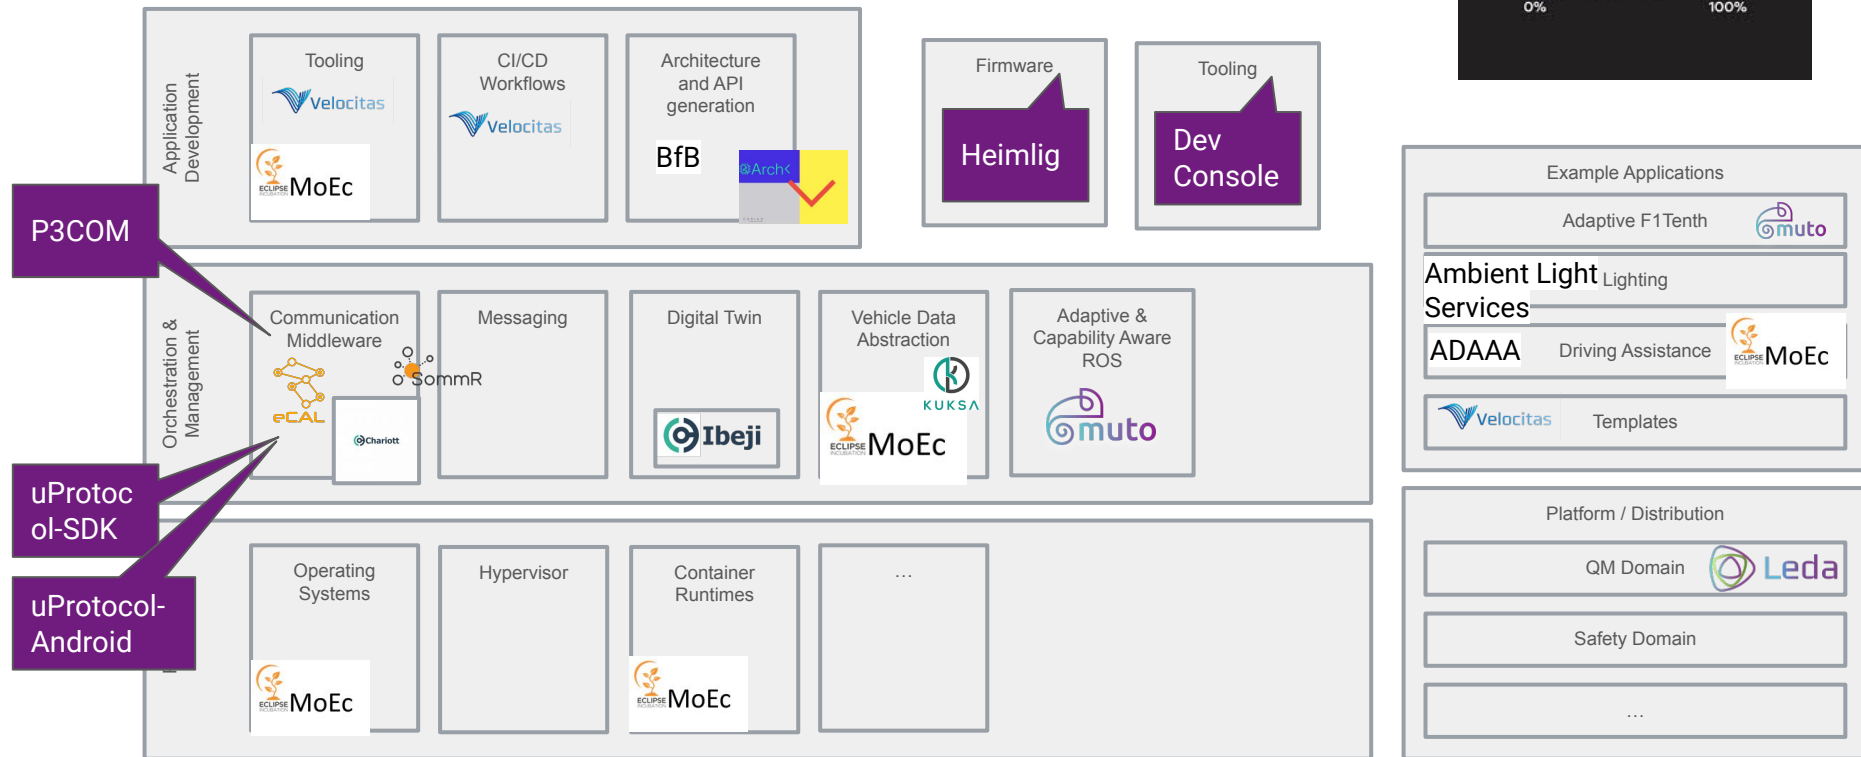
0% 100%

Application Development

Tooling
Velocitas
ECLIPSE MoEc

CI/CD Workflows
Velocitas

Architecture and API generation
BfB
Arch

Firmware
Heimlig

Tooling
Dev Console

P3COM

Orchestration & Management

Communication Middleware
SommR
eCAL
Chariott

Messaging

Digital Twin
Ibeji

Vehicle Data Abstraction
KUKSA
ECLIPSE MoEc

Adaptive & Capability Aware ROS
muto

uProtocol-SDK

uProtocol-Android

Operating Systems
ECLIPSE MoEc

Hypervisor

Container Runtimes
ECLIPSE MoEc

...

Example Applications
Adaptive F1Tenth muto
Ambient Light Services Lighting
ADAAA Driving Assistance ECLIPSE MoEc
Velocitas Templates

Platform / Distribution
QM Domain Leda
Safety Domain
...